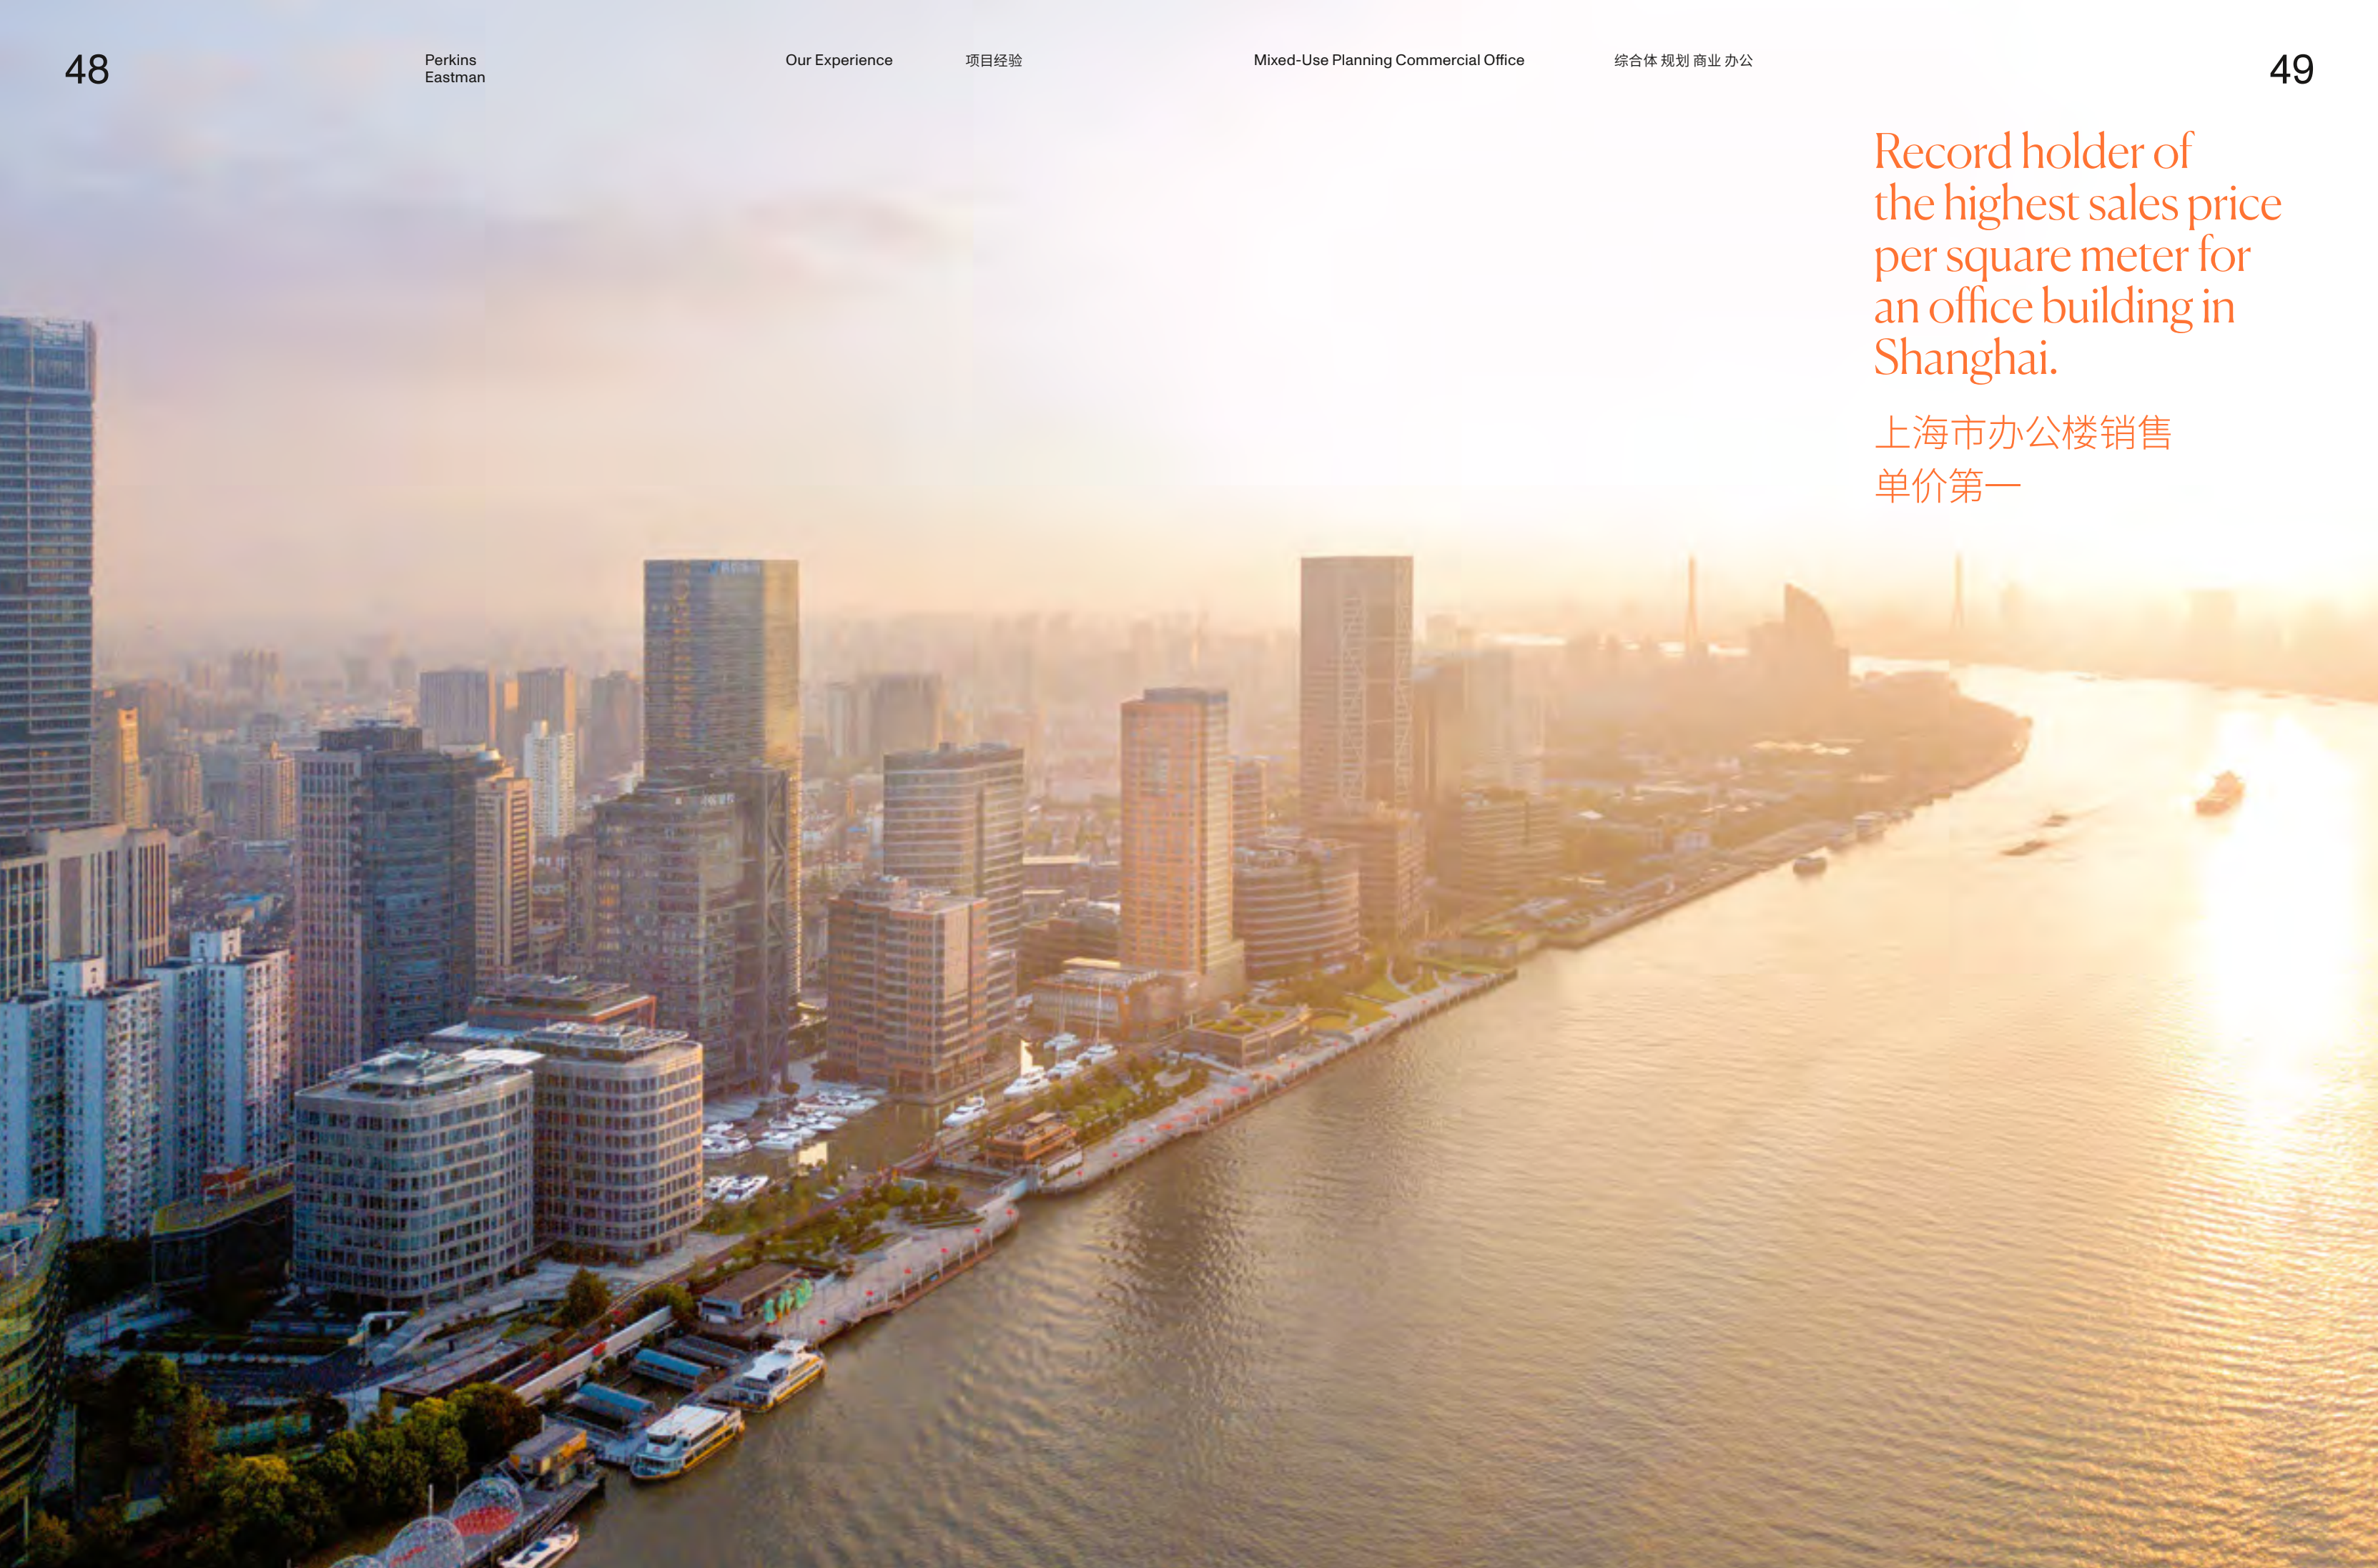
48

Perkins Eastman

Our Experience

项目经验

Mixed-Use Planning Commercial Office

综合体 规划 商业 办公

49

Record holder of the highest sales price per square meter for an office building in Shanghai.

上海市办公楼销售单价第一